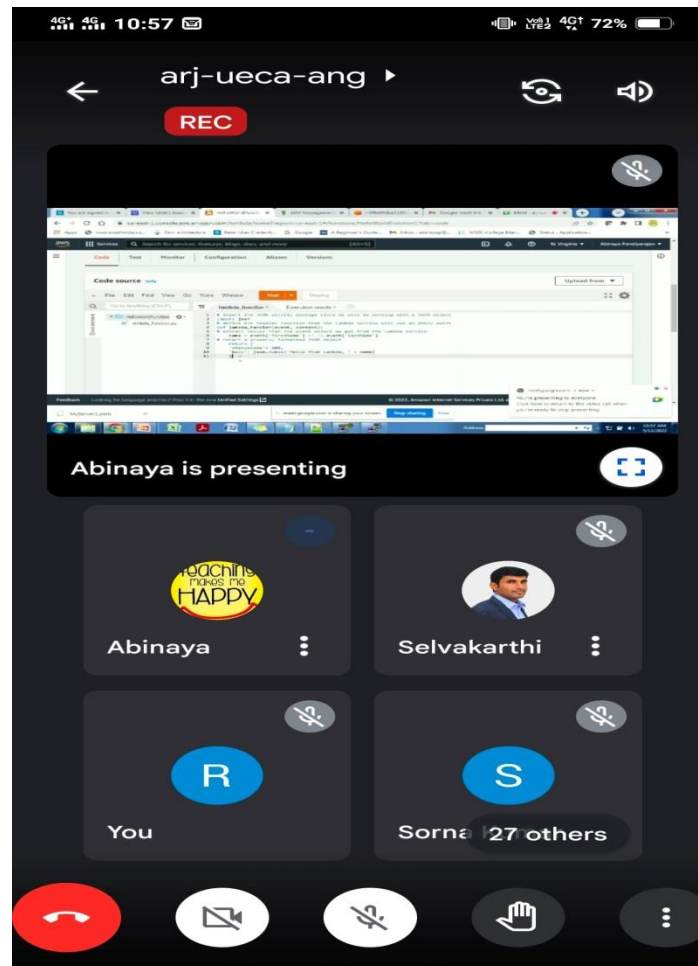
4G 4G 10:57

Vo) LTE2 4G 72%

arj-ueca-ang

REC

Code source

File Edit Find View Go Tools Window Test Deploy

lambda_function

Abinaya is presenting

Teaching makes me HAPPY

Abinaya

Selvakarthi

R

You

S

Sorna

27 others